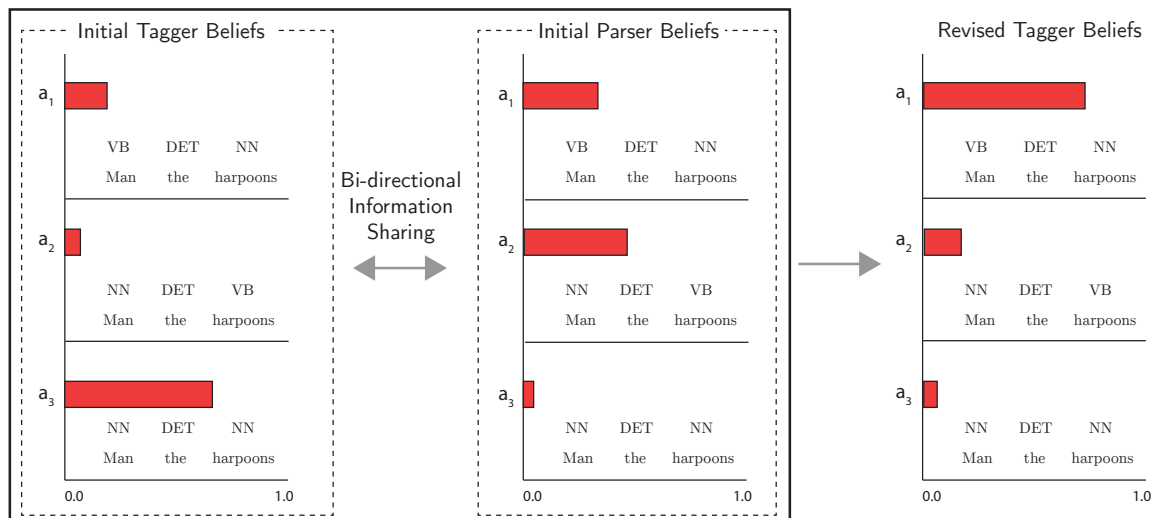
Initial Tagger Beliefs

$a_1$

VB DET NN
Man the harpoons

$a_2$

NN DET VB
Man the harpoons

$a_3$

NN DET NN
Man the harpoons

0.0 1.0

Bi-directional Information Sharing

Initial Parser Beliefs

$a_1$

VB DET NN
Man the harpoons

$a_2$

NN DET VB
Man the harpoons

$a_3$

NN DET NN
Man the harpoons

0.0 1.0

Revised Tagger Beliefs

$a_1$

VB DET NN
Man the harpoons

$a_2$

NN DET VB
Man the harpoons

$a_3$

NN DET NN
Man the harpoons

0.0 1.0